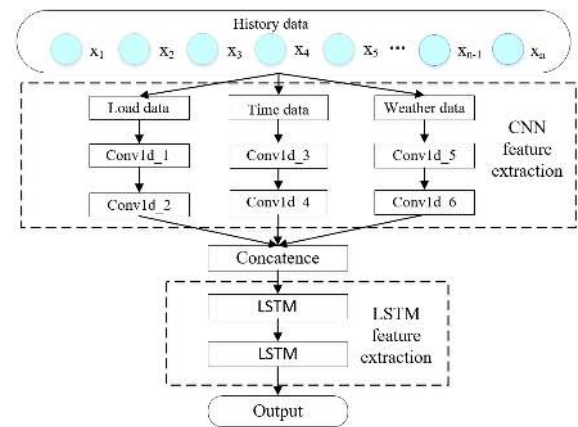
History data

$x_1$ $x_2$ $x_3$ $x_4$ $x_5$ ... $x_{n-1}$ $x_n$

Load data
Time data
Weather data

Conv1d_1
Conv1d_3
Conv1d_5

Conv1d_2
Conv1d_4
Conv1d_6

CNN feature extraction

Concatence

LSTM
LSTM

LSTM feature extraction

Output